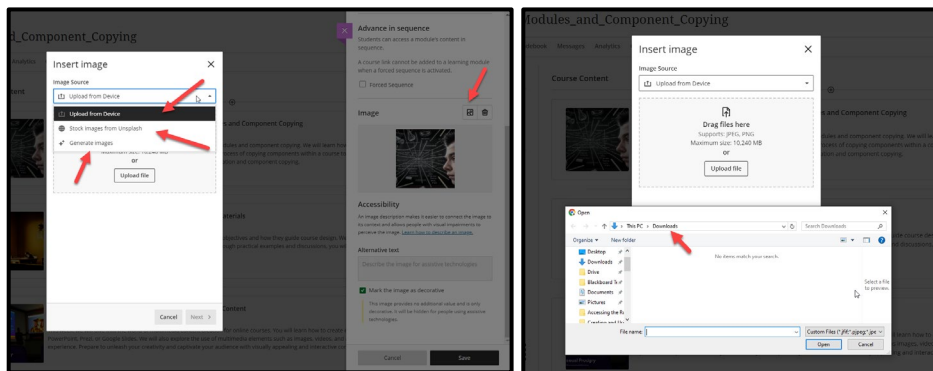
d_Component_Copying

Modules

Content

Insert image

Image Source

Upload from Device

Upload from Device

Stock images from Unsplash

Generate images

or

Upload file

s and Component Copying

aterials

Content

Cancel

Next

Advance in sequence

Students can access a module's content in sequence.

A course link cannot be added to a learning module when a forced sequence is activated.

Forced Sequence

Image

Accessibility

An image description makes it easier to connect the image to its context and allows people with visual impairments to perceive the image. Learn how to describe an image.

Alternative text

Describe the image for assistive technologies

Mark the image as decorative

The image provides no additional value and is only decorative. It will be hidden for people using assistive technologies.

Cancel

Save

Modules_and_Component_Copying

Gradebook Messages Analytics

Course Content

s and Component Copying

Insert image

Image Source

Upload from Device

Drag files here

Supports: JPEG, PNG

Maximum size: 10,240 MB

or

Upload file

Open

This PC > Downloads

Search Downloads

Organize New folder

Desktop

Downloads

Drive

Blackboard Te

Documents

Pictures

Accessing the R

No items match your search.

Select a file to preview.

File name

Custom Files (*.jfif;*.pjpeg;*.jpe

Open

Cancel